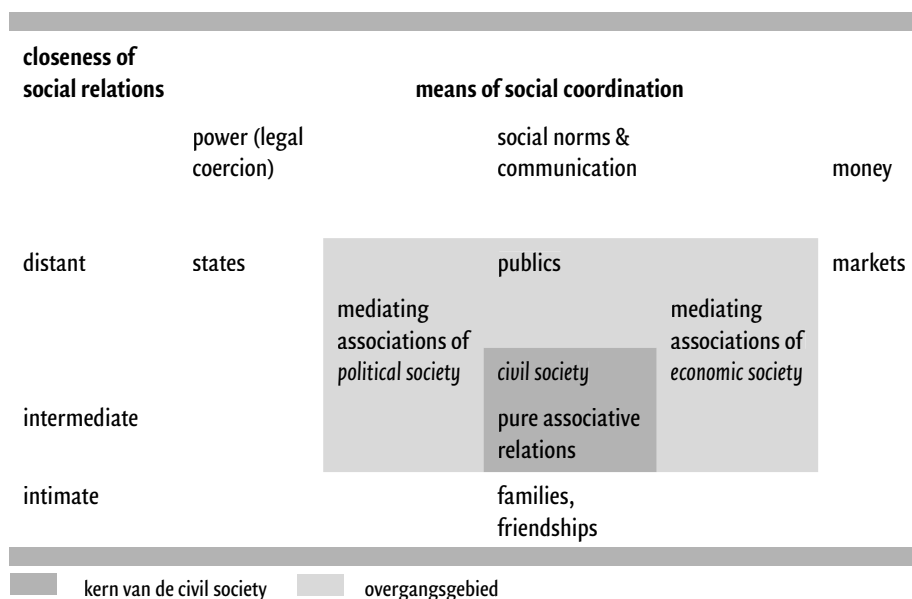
closeness of social relations

means of social coordination

| | power (legal coercion) | | social norms & communication | | money |
|---|---|---|---|---|---|
| distant | states | | publics | | markets |
| | | mediating associations of *political society* | *civil society* | mediating associations of *economic society* | |
| intermediate | | | pure associative relations | | |
| intimate | | | families, friendships | | |

kern van de civil society

overgangsgebied